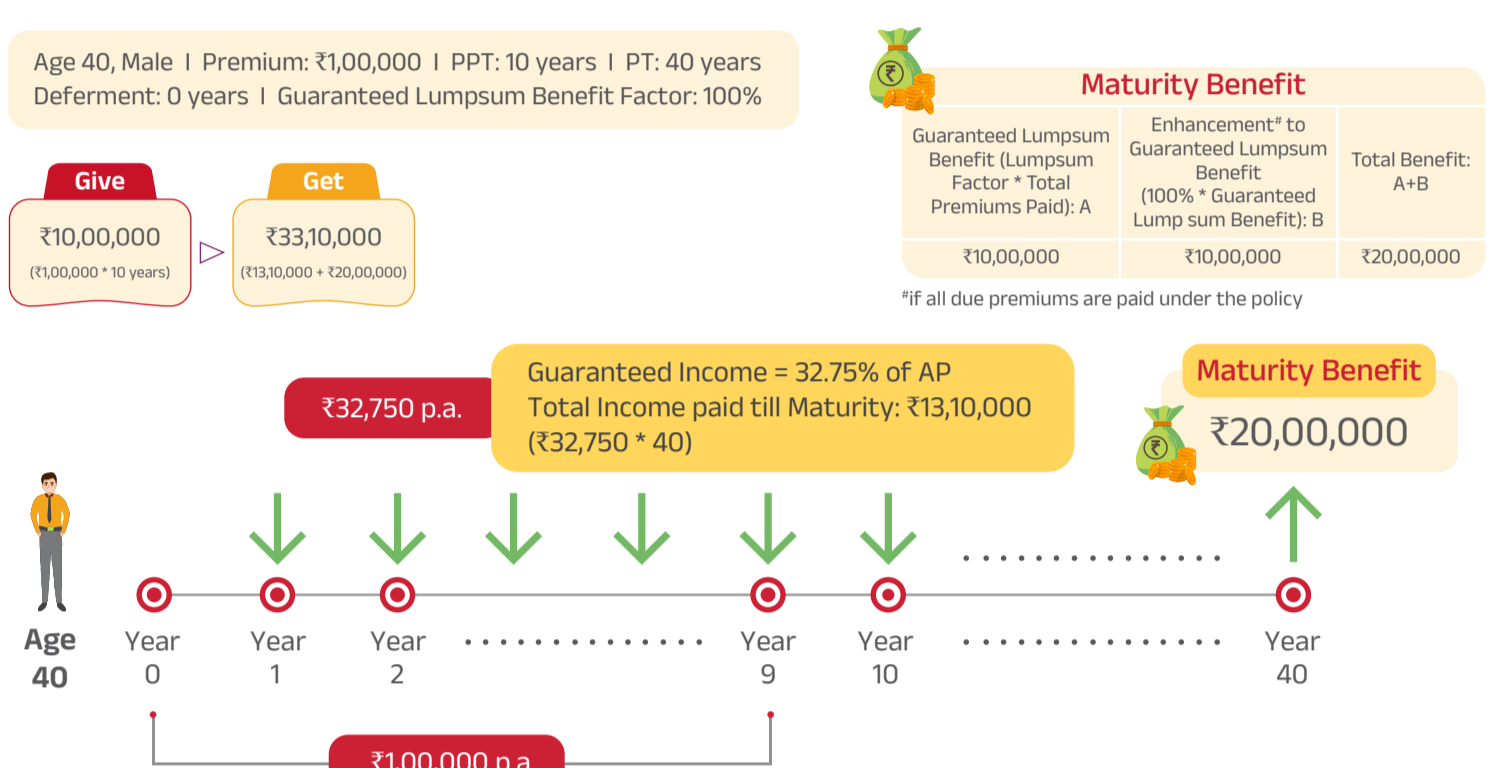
Age 40, Male I Premium: ₹1,00,000 I PPT: 10 years I PT: 40 years
Deferment: 0 years I Guaranteed Lumpsum Benefit Factor: 100%

Give
₹10,00,000
(₹1,00,000 * 10 years)

Get
₹33,10,000
(₹13,10,000 + ₹20,00,000)

Maturity Benefit

| Guaranteed Lumpsum Benefit (Lumpsum Factor * Total Premiums Paid): A | Enhancement# to Guaranteed Lumpsum Benefit (100% * Guaranteed Lump sum Benefit): B | Total Benefit: A+B |
|---|---|---|
| ₹10,00,000 | ₹10,00,000 | ₹20,00,000 |

#if all due premiums are paid under the policy

₹32,750 p.a.

Guaranteed Income = 32.75% of AP
Total Income paid till Maturity: ₹13,10,000
(₹32,750 * 40)

Maturity Benefit
₹20,00,000

Age 40
Year 0
Year 1
Year 2
Year 9
Year 10
Year 40

₹1,00,000 p.a.